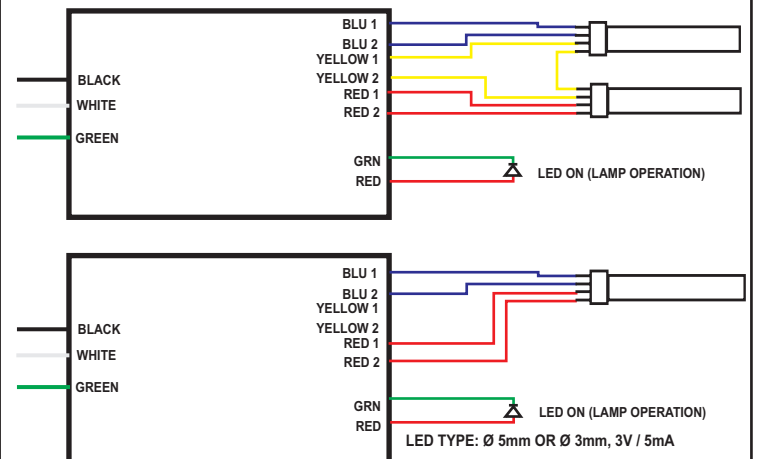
BLACK
WHITE
GREEN

BLU 1
BLU 2
YELLOW 1
YELLOW 2
RED 1
RED 2

GRN
RED

LED ON (LAMP OPERATION)

BLACK
WHITE
GREEN

BLU 1
BLU 2
YELLOW 1
YELLOW 2
RED 1
RED 2

GRN
RED

LED ON (LAMP OPERATION)

LED TYPE: Ø 5mm OR Ø 3mm, 3V / 5mA